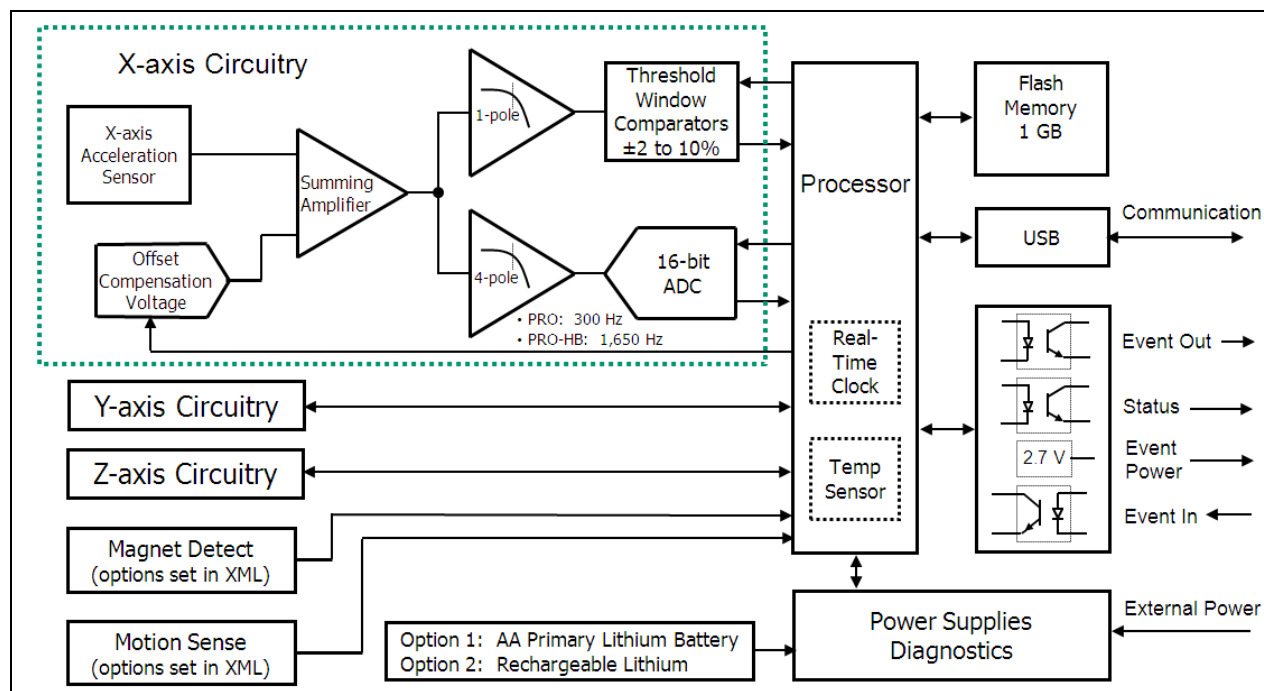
X-axis Circuitry

X-axis Acceleration Sensor

Summing Amplifier

Offset Compensation Voltage

1-pole

4-pole

• PRO: 300 Hz
• PRO-HB: 1,650 Hz

Threshold Window Comparators ±2 to 10%

16-bit ADC

Processor

Real-Time Clock

Temp Sensor

Flash Memory 1 GB

USB

Communication

Event Out

Status

2.7 V

Event Power

Event In

Y-axis Circuitry

Z-axis Circuitry

Magnet Detect (options set in XML)

Motion Sense (options set in XML)

Option 1: AA Primary Lithium Battery
Option 2: Rechargeable Lithium

Power Supplies Diagnostics

External Power